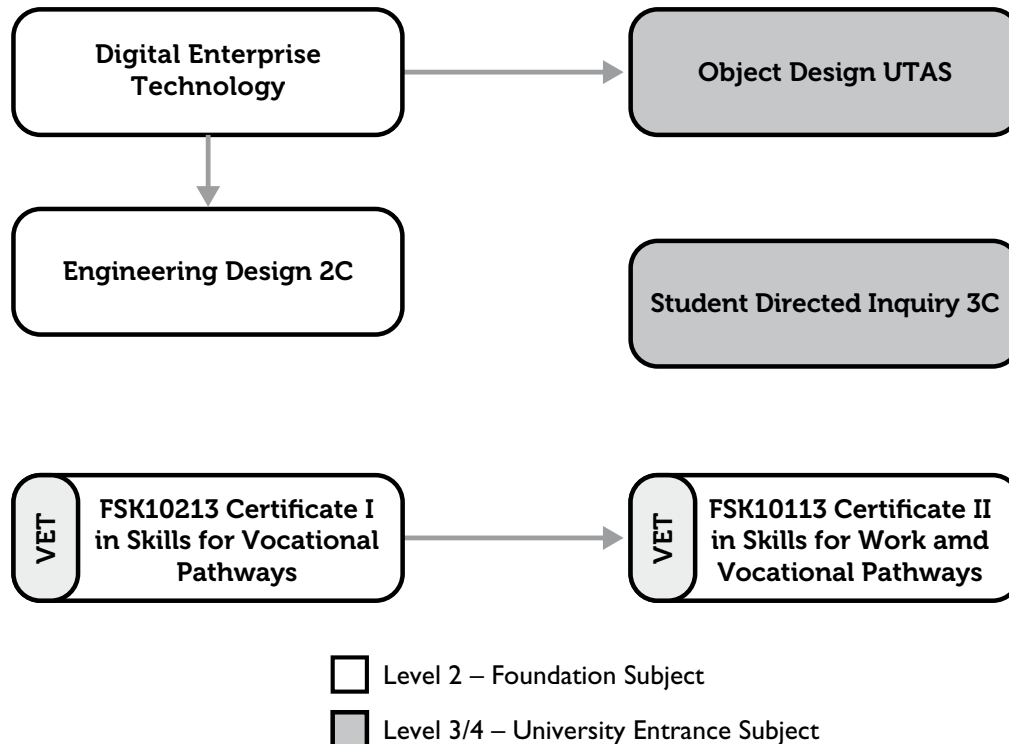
Digital Enterprise Technology

Object Design UTAS

Engineering Design 2C

Student Directed Inquiry 3C

VET

FSK10213 Certificate I in Skills for Vocational Pathways

VET

FSK10113 Certificate II in Skills for Work amd Vocational Pathways

Level 2 – Foundation Subject

Level 3/4 – University Entrance Subject